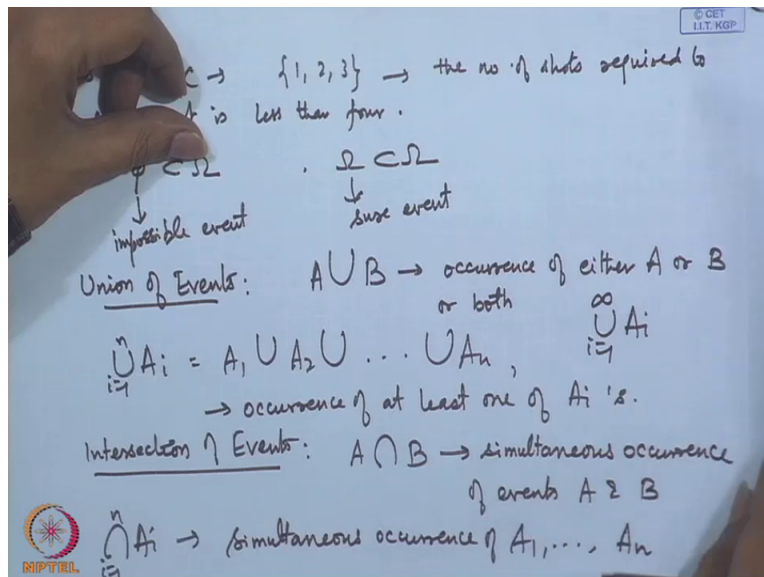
© CET
I.I.T. KGP

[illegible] C → $\{1, 2, 3\}$ → the no. of shots required to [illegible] is less than four.

$\phi \subset \Omega$ , $\Omega \subset \Omega$
impossible event   sure event

Union of Events: $A \cup B$ → occurrence of either A or B or both

$\bigcup_{i=1}^{n} A_i = A_1 \cup A_2 \cup \ldots \cup A_n$ , $\bigcup_{i=1}^{\infty} A_i$
→ occurrence of at least one of $A_i$'s.

Intersection of Events: $A \cap B$ → simultaneous occurrence of events A & B

$\bigcap_{i=1}^{n} A_i$ → simultaneous occurrence of $A_1, \ldots, A_n$

NPTEL